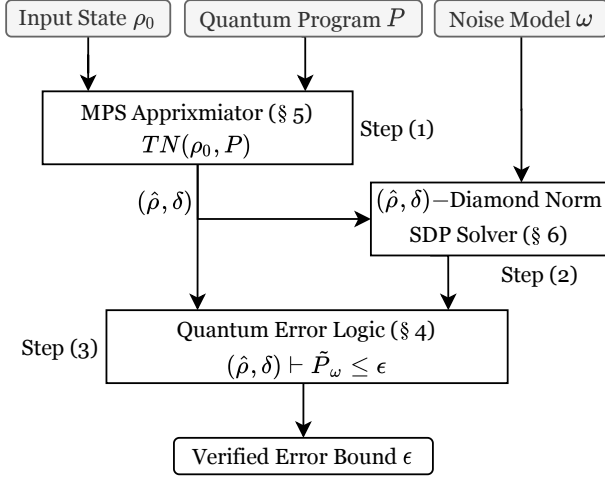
Input State $\rho_0$

Quantum Program $P$

Noise Model $\omega$

MPS Apprixmiator (§ 5)
$TN(\rho_0, P)$

Step (1)

$(\hat{\rho}, \delta)$

$(\hat{\rho}, \delta)-$Diamond Norm
SDP Solver (§ 6)

Step (2)

Step (3)

Quantum Error Logic (§ 4)
$(\hat{\rho}, \delta) \vdash \tilde{P}_\omega \leq \epsilon$

Verified Error Bound $\epsilon$